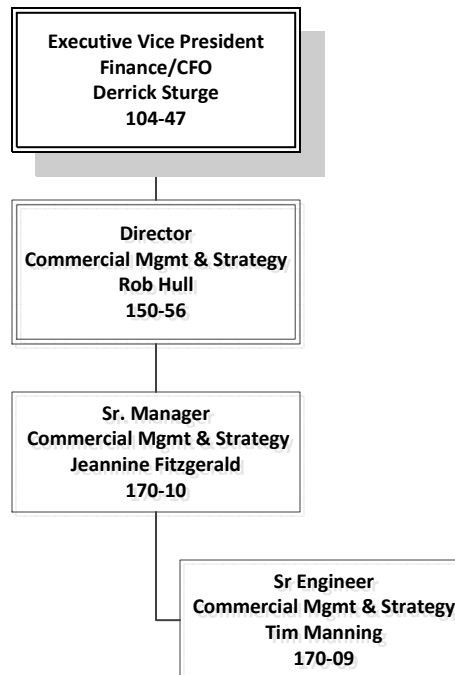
Executive Vice President
Finance/CFO
Derrick Sturge
104-47

Director
Commercial Mgmt & Strategy
Rob Hull
150-56

Sr. Manager
Commercial Mgmt & Strategy
Jeannine Fitzgerald
170-10

Sr Engineer
Commercial Mgmt & Strategy
Tim Manning
170-09